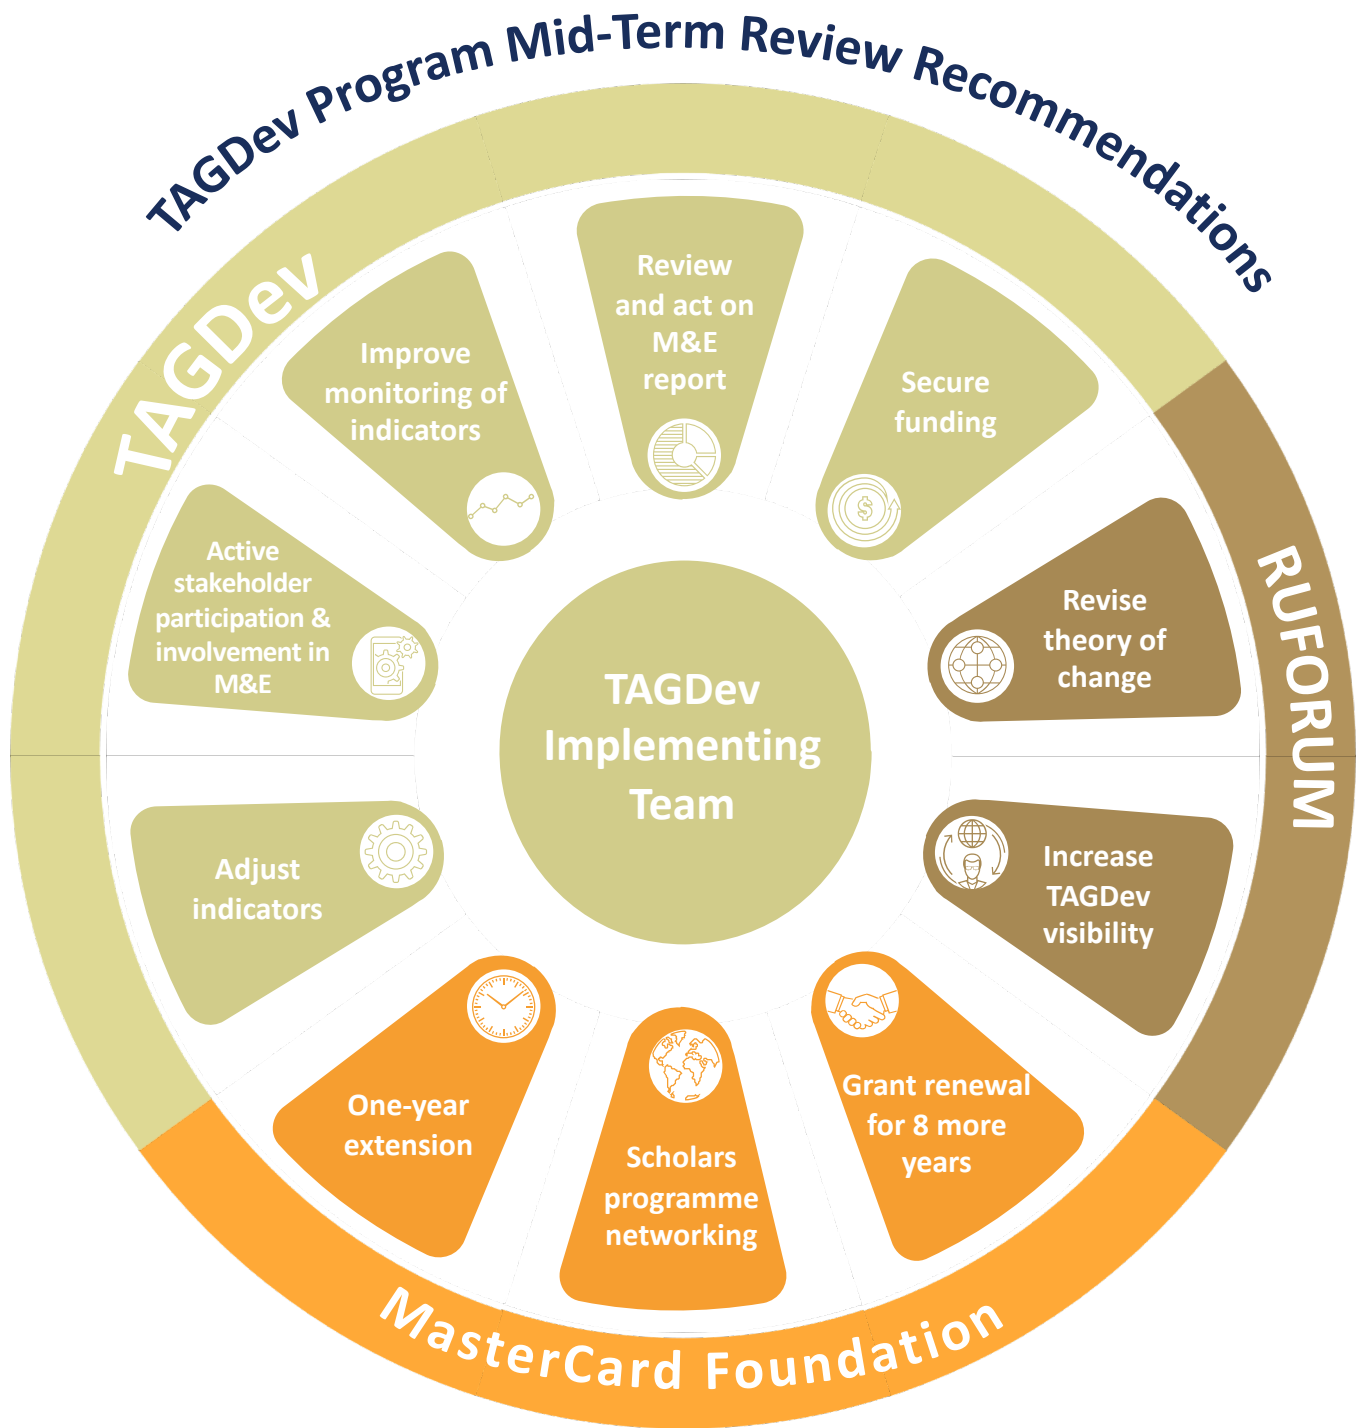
TAGDev Program Mid-Term Review Recommendations

TAGDev

Improve monitoring of indicators

Review and act on M&E report

Secure funding

RUFORUM

Revise theory of change

Active stakeholder participation & involvement in M&E

TAGDev Implementing Team

Adjust indicators

Increase TAGDev visibility

One-year extension

Scholars programme networking

Grant renewal for 8 more years

MasterCard Foundation